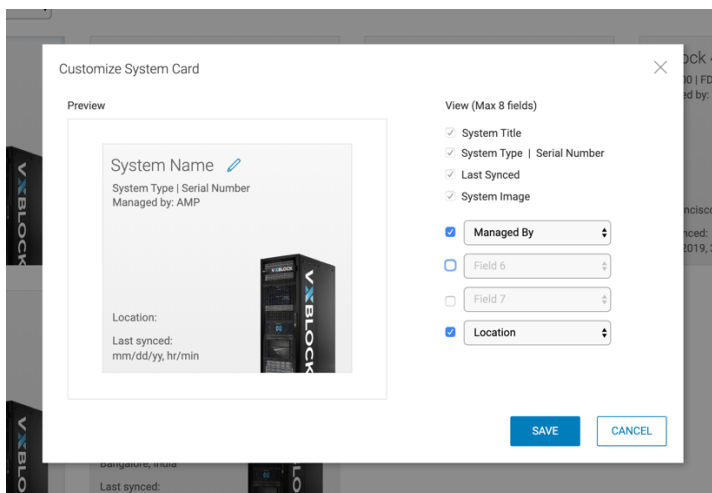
Customize System Card

Preview

System Name

System Type | Serial Number
Managed by: AMP

Location:

Last synced:
mm/dd/yy, hr/min

VXBLOCK

View (Max 8 fields)

System Title
System Type | Serial Number
Last Synced
System Image

Managed By

Field 6

Field 7

Location

SAVE

CANCEL

VXBLOCK

VXBLO

ock
0 | FD
ed by:

ncisco
nced:
2019,

Bangalore, India
Last synced: